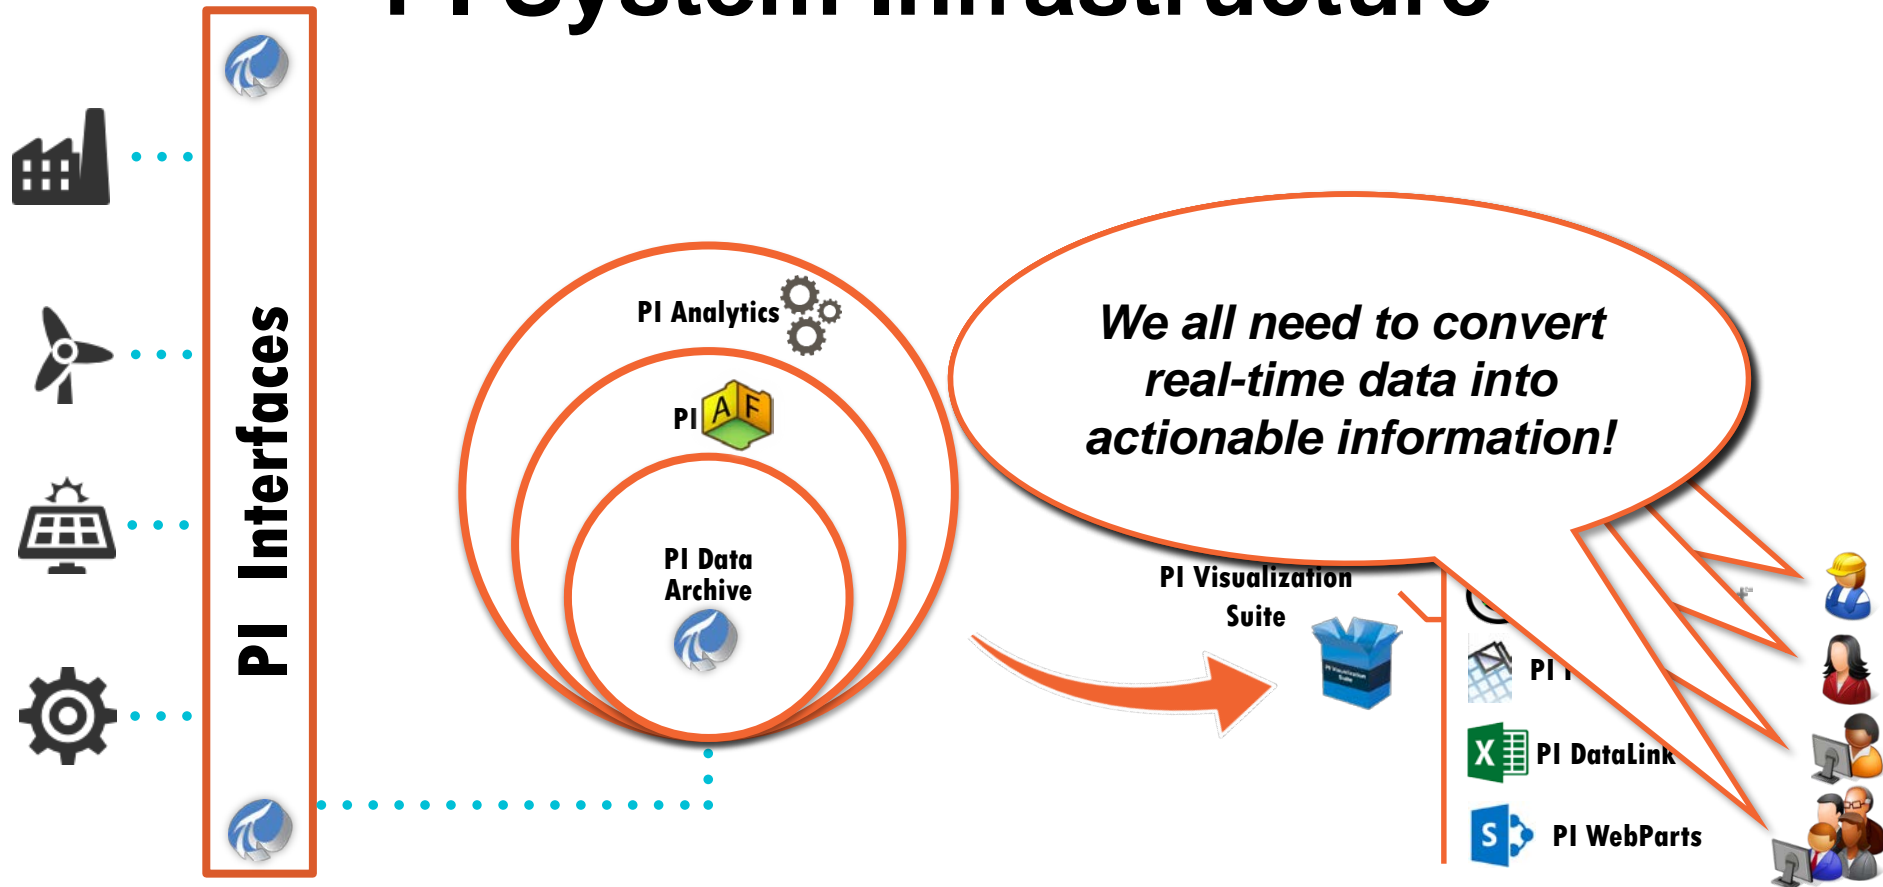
PI System Infrastructure

PI Interfaces

PI Analytics

PI AF

PI Data Archive

We all need to convert real-time data into actionable information!

PI Visualization Suite

PI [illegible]

PI DataLink

PI WebParts